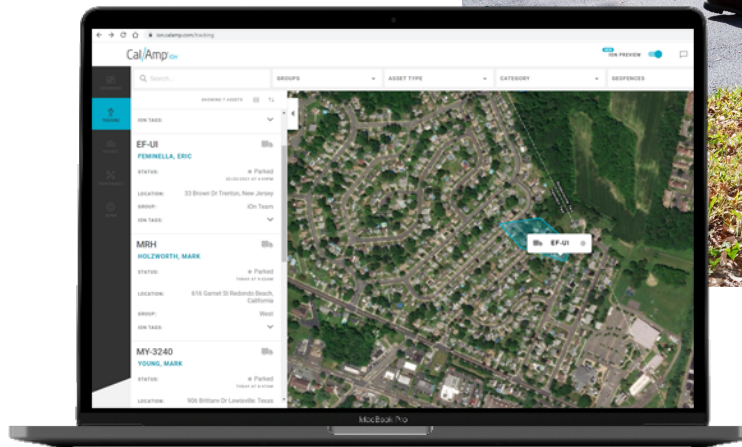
ion.calamp.com/tracking

CalAmp iOn

NEW iON PREVIEW

Search...

GROUPS

ASSET TYPE

CATEGORY

GEOFENCES

SHOWING 7 ASSETS

ION TAGS:

EF-UI

FEMINELLA, ERIC

STATUS: Parked

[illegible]

LOCATION: 33 Brown Dr Trenton, New Jersey

GROUP: iOn Team

ION TAGS:

MRH

HOLZWORTH, MARK

STATUS: Parked

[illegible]

LOCATION: 616 Garnet St Redondo Beach, California

GROUP: West

ION TAGS:

MY-3240

YOUNG, MARK

STATUS: Parked

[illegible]

LOCATION: 906 Brittani Dr Lewisville, Texas

EF-UI

MacBook Pro